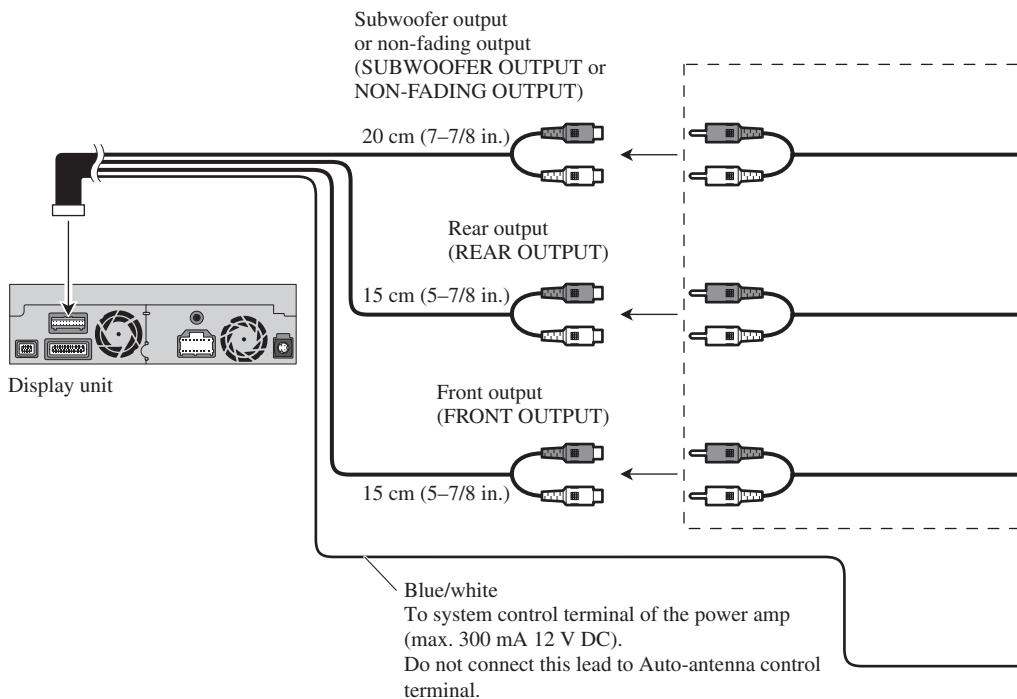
Subwoofer output or non-fading output (SUBWOOFER OUTPUT or NON-FADING OUTPUT)

20 cm (7–7/8 in.)

Rear output (REAR OUTPUT)

15 cm (5–7/8 in.)

Display unit

Front output (FRONT OUTPUT)

15 cm (5–7/8 in.)

Blue/white
To system control terminal of the power amp (max. 300 mA 12 V DC).
Do not connect this lead to Auto-antenna control terminal.